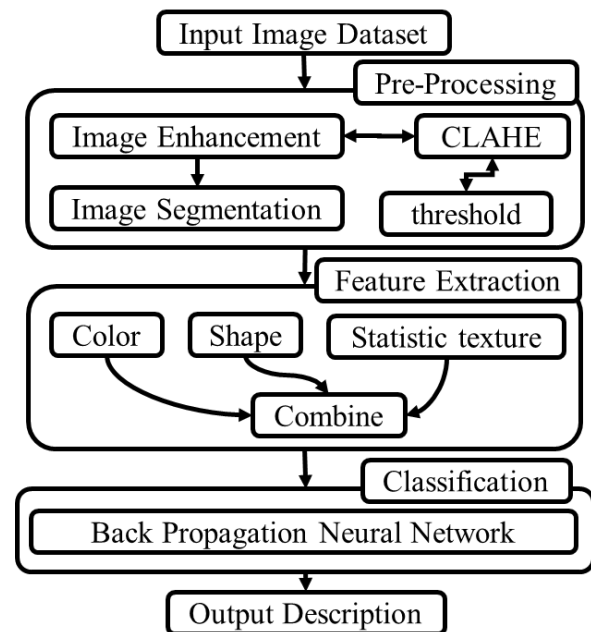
Input Image Dataset

Pre-Processing

Image Enhancement

CLAHE

Image Segmentation

threshold

Feature Extraction

Color

Shape

Statistic texture

Combine

Classification

Back Propagation Neural Network

Output Description